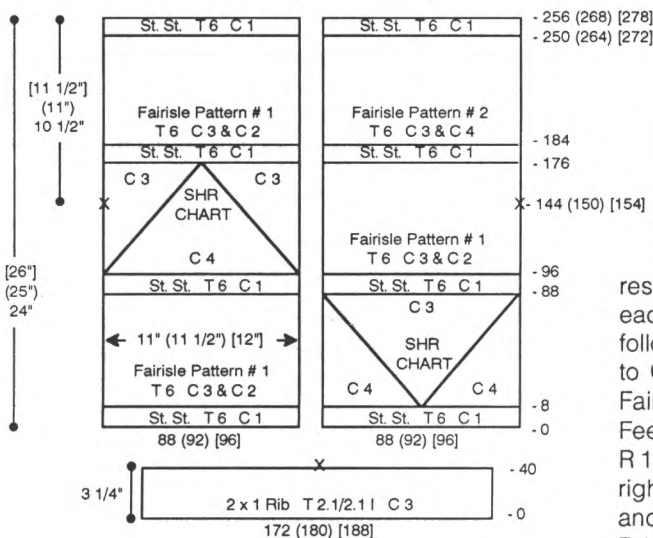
St. St. T6 C1
Fairisle Pattern # 1
T6 C3&C2
St. St. T6 C1
C3
C3
SHR
CHART
C4
St. St. T6 C1
11" (11 1/2") [12"]
Fairisle Pattern # 1
T6 C3&C2
St. St. T6 C1
88 (92) [96]

St. St. T6 C1
Fairisle Pattern # 2
T6 C3&C4
St. St. T6 C1
Fairisle Pattern # 1
T6 C3&C2
St. St. T6 C1
C3
SHR
CHART
C4
C4
St. St. T6 C1
88 (92) [96]

[11 1/2"]
(11")
10 1/2"

[26"]
(25")
24"

- 256 (268) [278]
- 250 (264) [272]
- 184
- 176
- 144 (150) [154]
- 96
- 88
- 8
- 0

3 1/4"
2 x 1 Rib T2.1/2.1 I C3
172 (180) [188]
- 40
- 0

res
eac
follo
to C
Fair
Fee
R 1
righ
and